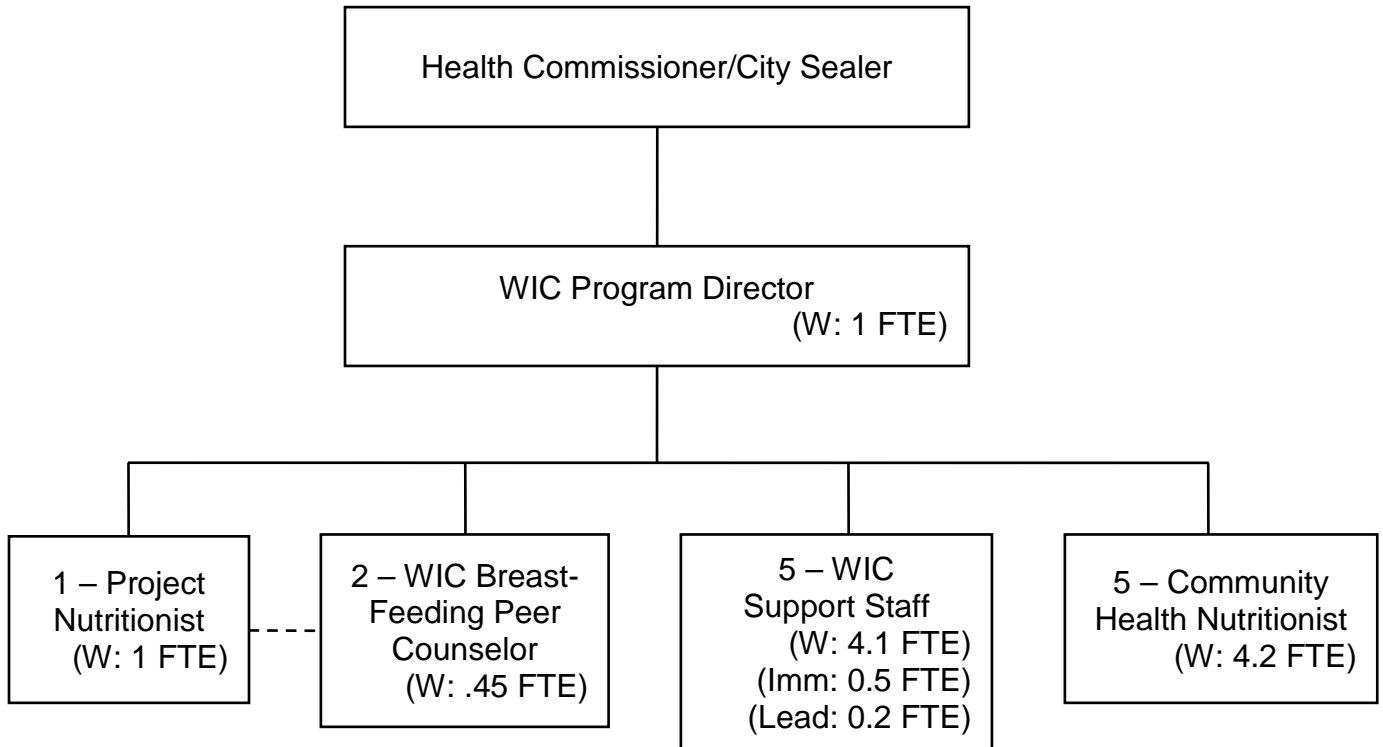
Health Commissioner/City Sealer

WIC Program Director
(W: 1 FTE)

1 – Project Nutritionist
(W: 1 FTE)

2 – WIC Breast-Feeding Peer Counselor
(W: .45 FTE)

5 – WIC Support Staff
(W: 4.1 FTE)
(Imm: 0.5 FTE)
(Lead: 0.2 FTE)

5 – Community Health Nutritionist
(W: 4.2 FTE)